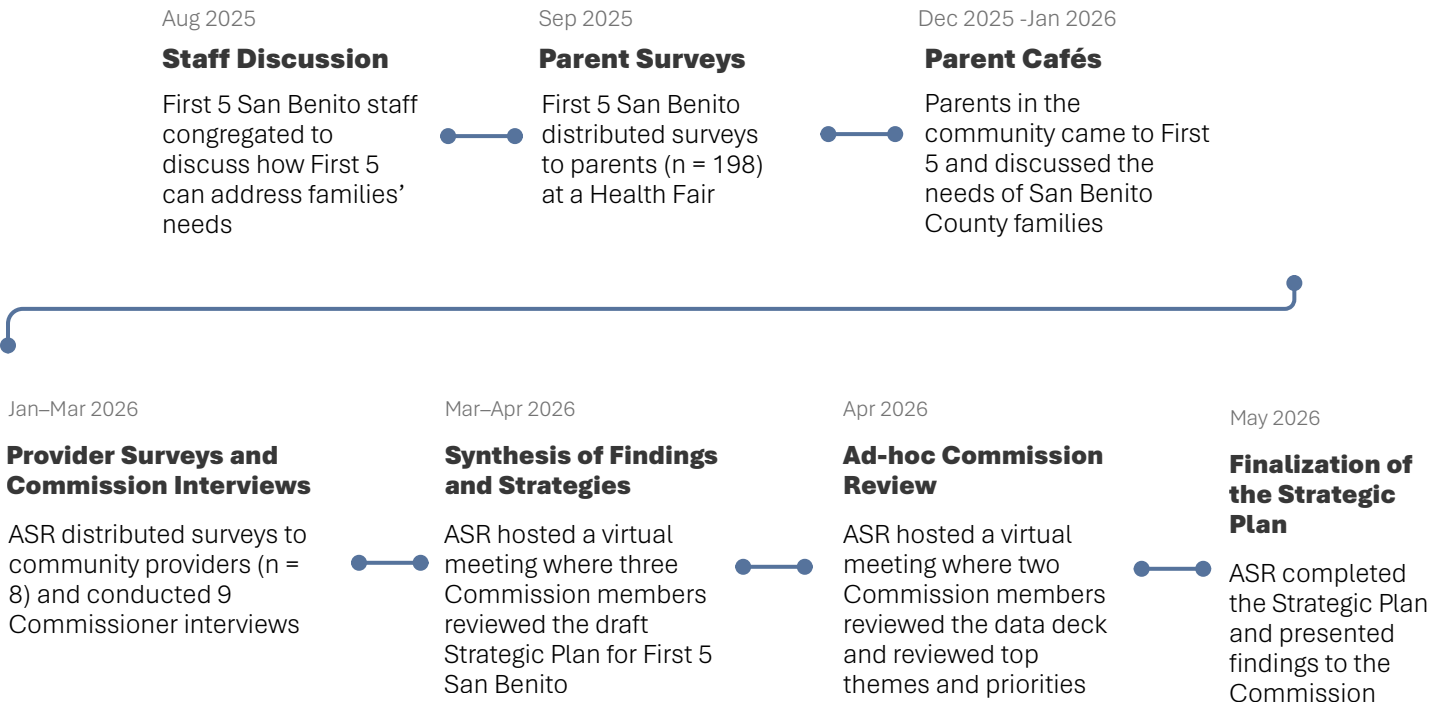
Aug 2025

**Staff Discussion**

First 5 San Benito staff congregated to discuss how First 5 can address families' needs

Sep 2025

**Parent Surveys**

First 5 San Benito distributed surveys to parents (n = 198) at a Health Fair

Dec 2025 -Jan 2026

**Parent Cafés**

Parents in the community came to First 5 and discussed the needs of San Benito County families

Jan–Mar 2026

**Provider Surveys and Commission Interviews**

ASR distributed surveys to community providers (n = 8) and conducted 9 Commissioner interviews

Mar–Apr 2026

**Synthesis of Findings and Strategies**

ASR hosted a virtual meeting where three Commission members reviewed the draft Strategic Plan for First 5 San Benito

Apr 2026

**Ad-hoc Commission Review**

ASR hosted a virtual meeting where two Commission members reviewed the data deck and reviewed top themes and priorities

May 2026

**Finalization of the Strategic Plan**

ASR completed the Strategic Plan and presented findings to the Commission